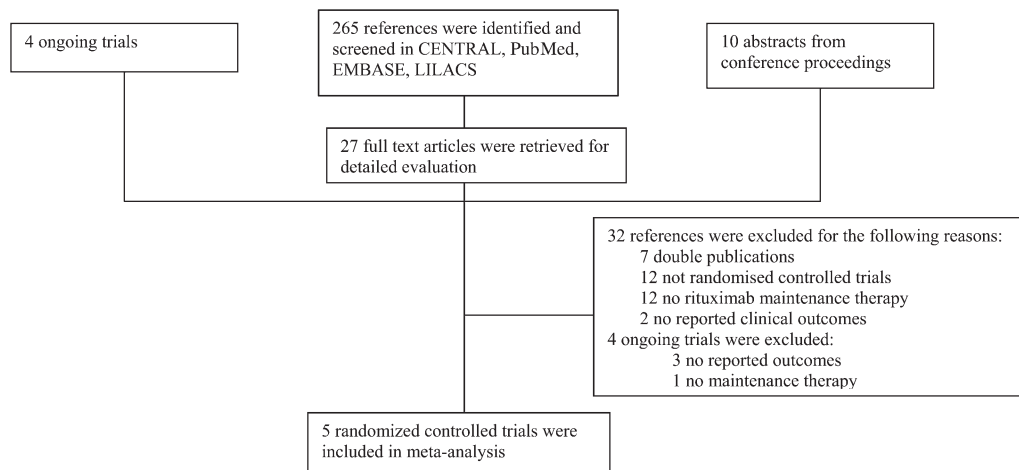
4 ongoing trials

265 references were identified and screened in CENTRAL, PubMed, EMBASE, LILACS

10 abstracts from conference proceedings

27 full text articles were retrieved for detailed evaluation

32 references were excluded for the following reasons:
7 double publications
12 not randomised controlled trials
12 no rituximab maintenance therapy
2 no reported clinical outcomes
4 ongoing trials were excluded:
3 no reported outcomes
1 no maintenance therapy

5 randomized controlled trials were included in meta-analysis